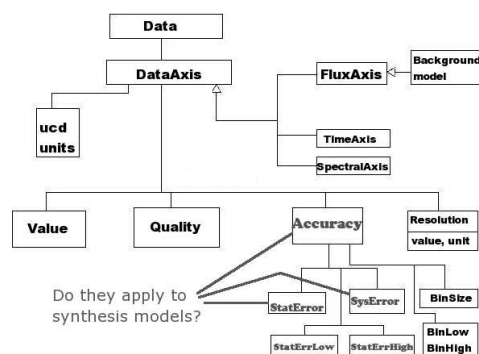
Data

DataAxis

FluxAxis

Background model

ucd units

TimeAxis

SpectralAxis

Value

Quality

Accuracy

Resolution value, unit

Do they apply to synthesis models?

StatError

SysError

BinSize

BinLow BinHigh

StatErrLow

StatErrHigh